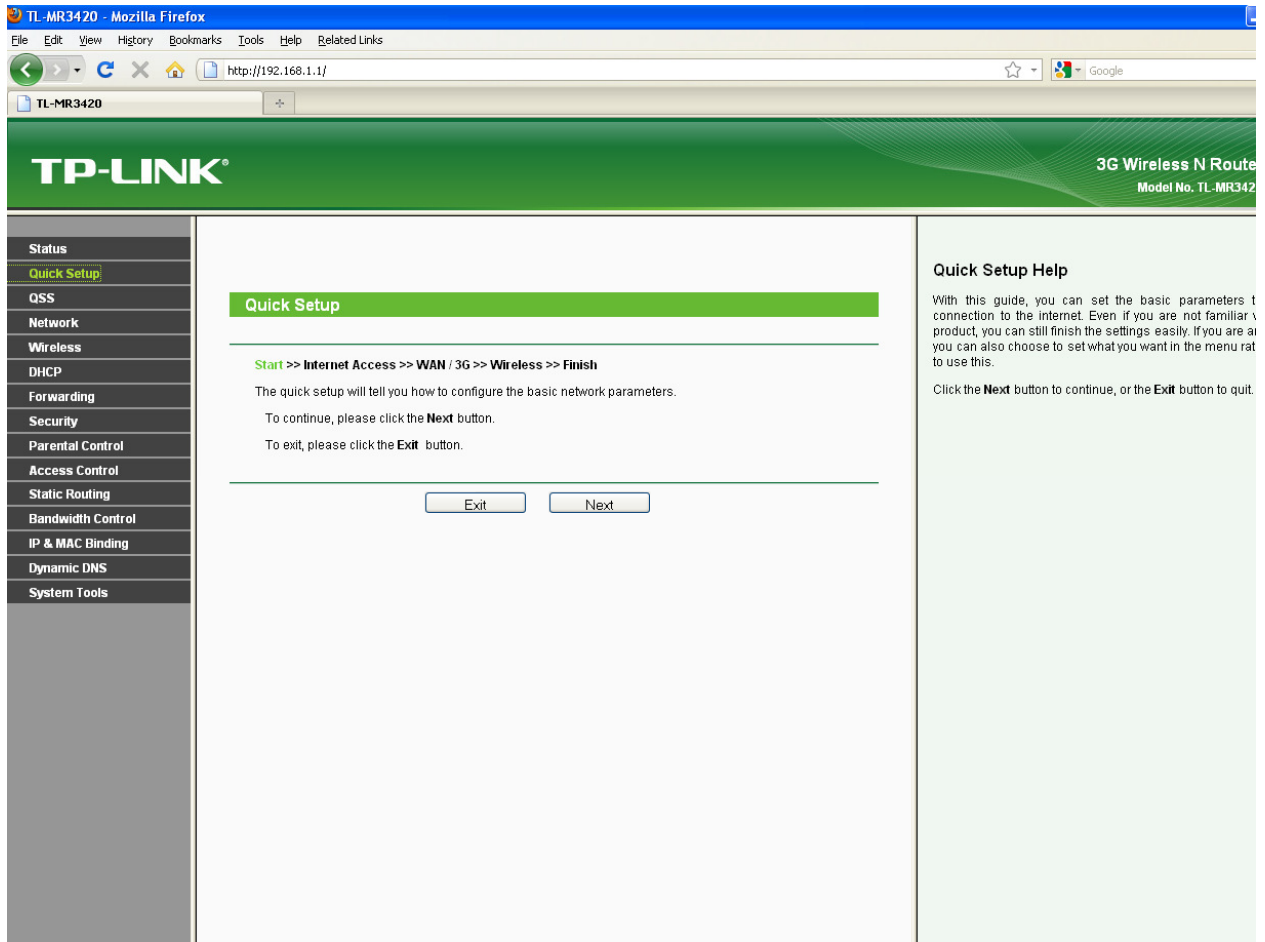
TL-MR3420 - Mozilla Firefox

File Edit View History Bookmarks Tools Help Related Links

http://192.168.1.1/

Google

TL-MR3420

TP-LINK®

3G Wireless N Route
Model No. TL-MR342

Status
Quick Setup
QSS
Network
Wireless
DHCP
Forwarding
Security
Parental Control
Access Control
Static Routing
Bandwidth Control
IP & MAC Binding
Dynamic DNS
System Tools

Quick Setup

Start >> Internet Access >> WAN / 3G >> Wireless >> Finish

The quick setup will tell you how to configure the basic network parameters.

To continue, please click the **Next** button.

To exit, please click the **Exit** button.

Exit Next

Quick Setup Help

With this guide, you can set the basic parameters t connection to the internet. Even if you are not familiar v product, you can still finish the settings easily. If you are a you can also choose to set what you want in the menu rat to use this.

Click the **Next** button to continue, or the **Exit** button to quit.